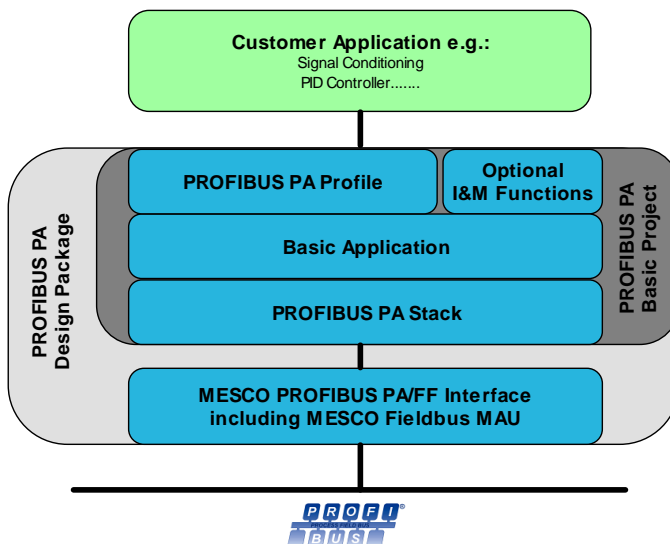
Customer Application e.g.:
Signal Conditioning
PID Controller.......

PROFIBUS PA Design Package

PROFIBUS PA Profile

Optional I&M Functions

PROFIBUS PA Basic Project

Basic Application

PROFIBUS PA Stack

MESCO PROFIBUS PA/FF Interface including MESCO Fieldbus MAU

PROFI® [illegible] BUS